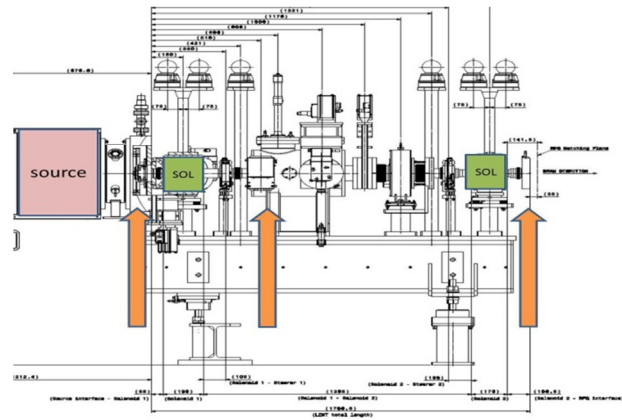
(1521)
(1176)
(1000)
(888)
(865)
(610)
(421)
(160)
(370.0)
(75)
(75)
(75)
(75)
(141.5)
RFQ Matching Plane
BEAM DIRECTION
(65)
source
SOL
SOL
(212.4)
(88)
(195)
(100)
(195)
(170)
(156.5)
(Source Interface - Solenoid 1)
(Solenoid 1)
(Solenoid 1 - Steerer 1)
(1264)
(Solenoid 2 - Steerer 2)
(Solenoid 1 - Solenoid 2)
(Solenoid 2)
(Solenoid 2 - RFQ Interface)
(1700.9)
(LEBT total length)